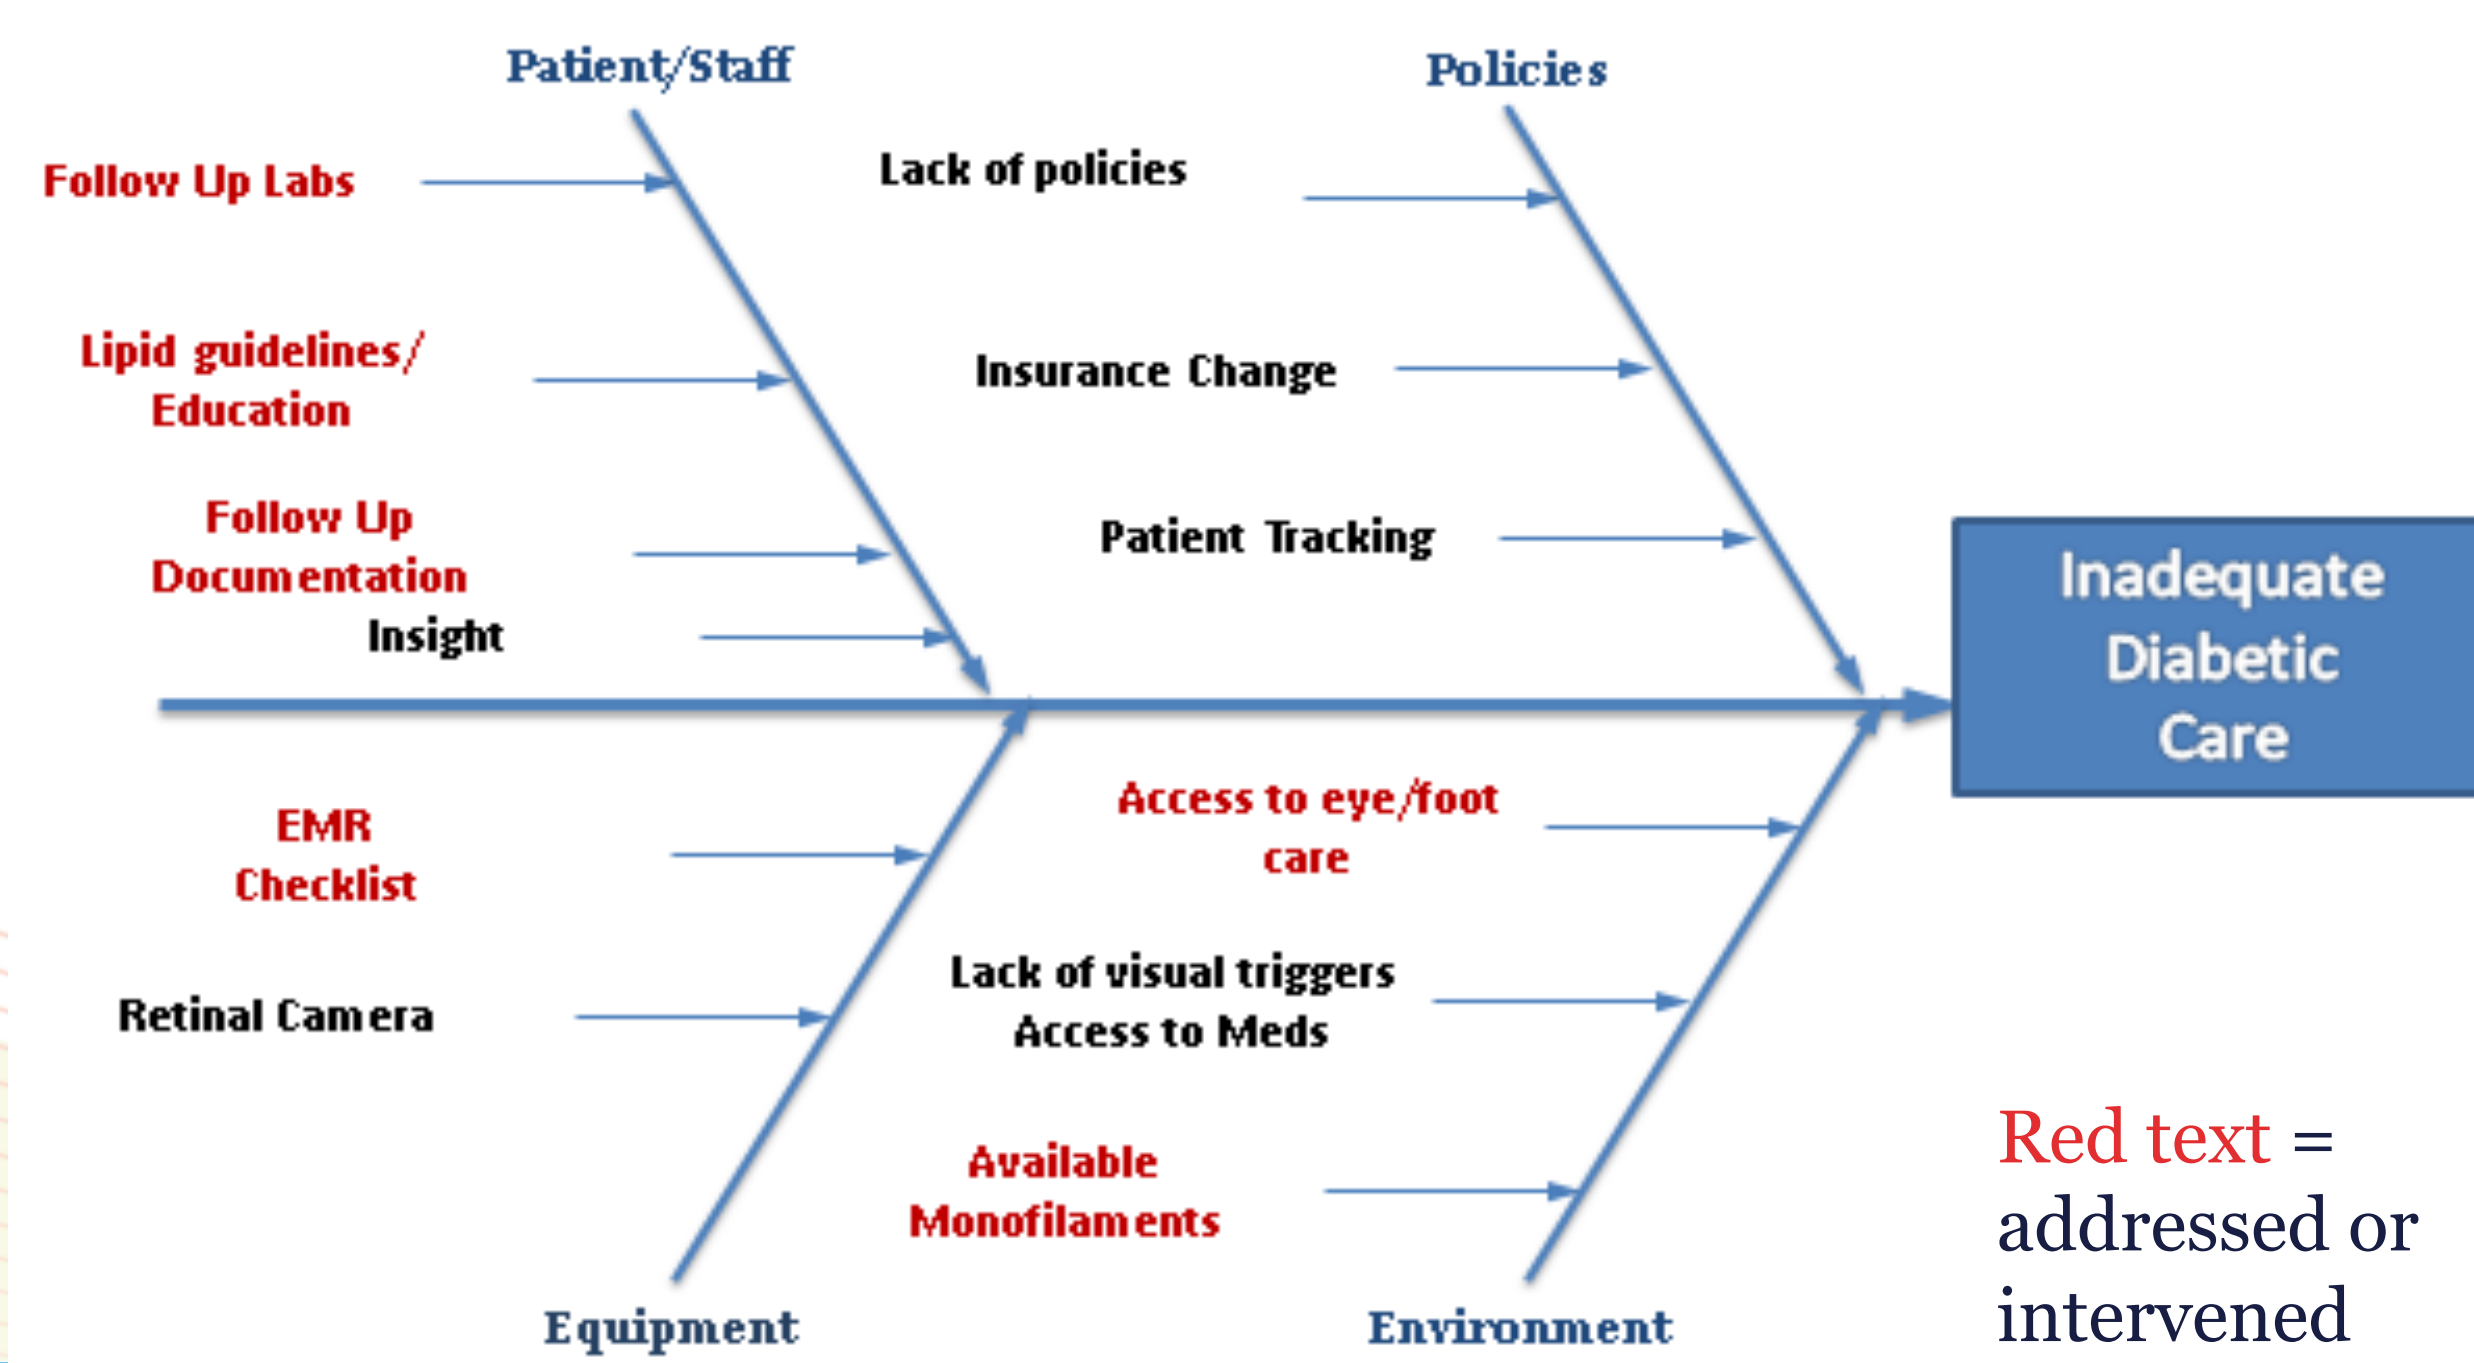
Patient/Staff

Policies

Follow Up Labs

Lipid guidelines/ Education

Follow Up Documentation

Insight

Lack of policies

Insurance Change

Patient Tracking

Inadequate Diabetic Care

EMR Checklist

Retinal Camera

Access to eye/foot care

Lack of visual triggers Access to Meds

Available Monofilaments

Equipment

Environment

Red text = addressed or intervened